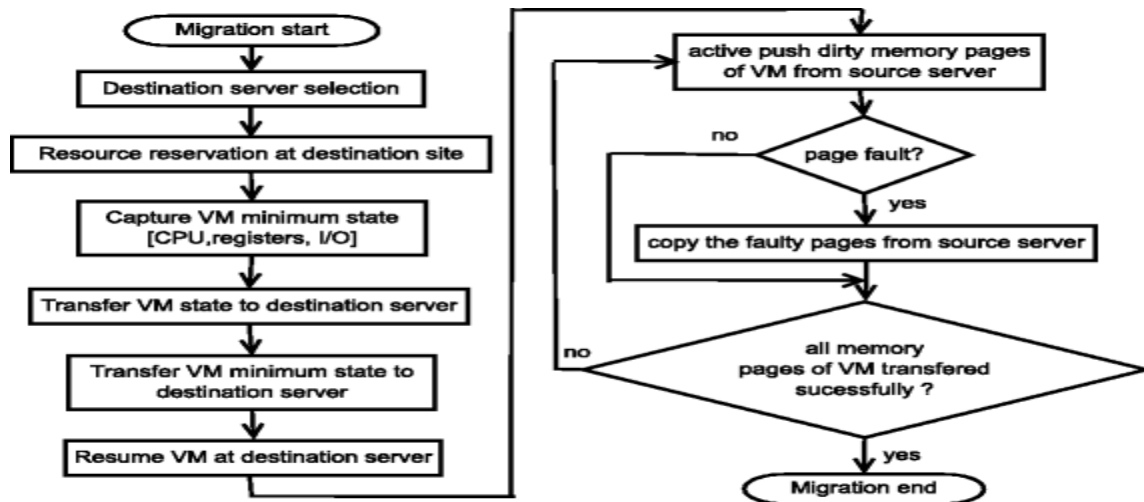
Migration start

Destination server selection

Resource reservation at destination site

Capture VM minimum state [CPU,registers, I/O]

Transfer VM state to destination server

Transfer VM minimum state to destination server

Resume VM at destination server

active push dirty memory pages of VM from source server

no

page fault?

yes

copy the faulty pages from source server

no

all memory pages of VM transfered sucessfully ?

yes

Migration end